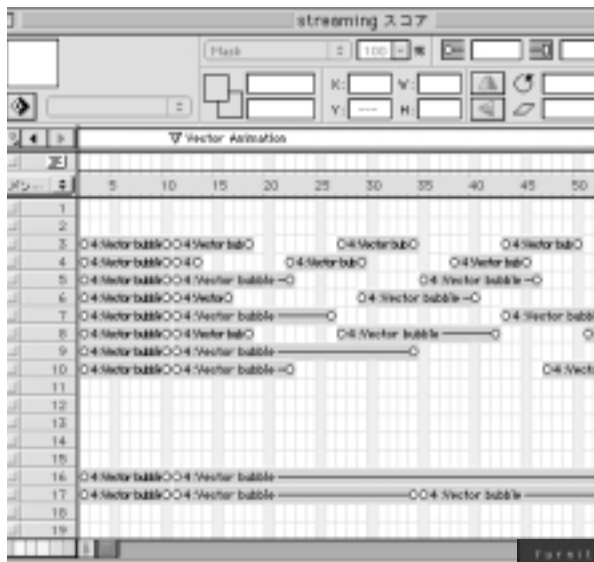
streaming スコア

Mask
100 %
X:
Y: ---
W:
H:

▽ Vector Animation

メン...

5 10 15 20 25 30 35 40 45 50

1
2
3 O4:Vector bubbleOO4:Vector bubO O4:Vector bubO O4:Vector bubO
4 O4:Vector bubbleOO4:O O4:Vector bubO O4:Vector bubO
5 O4:Vector bubbleOO4:Vector bubble −O O4:Vector bubble −O
6 O4:Vector bubbleOO4:VectorO O4:Vector bubble −O
7 O4:Vector bubbleOO4:Vector bubble O O4:Vector bubb
8 O4:Vector bubbleOO4:Vector bubO O4:Vector bubble O O
9 O4:Vector bubbleOO4:Vector bubble O
10 O4:Vector bubbleOO4:Vector bubble −O O4:Vecto
11
12
13
14
15
16 O4:Vector bubbleOO4:Vector bubble
17 O4:Vector bubbleOO4:Vector bubble OO4:Vector bubble
18
19

Furnit